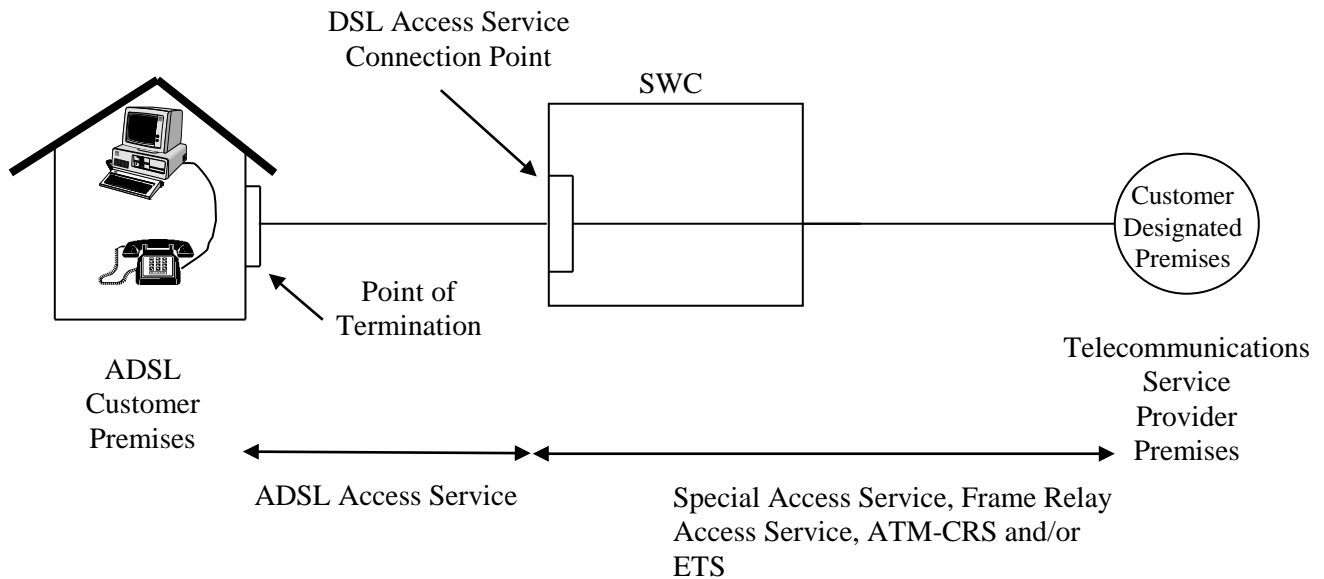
DSL Access Service Connection Point

SWC

Customer Designated Premises

Point of Termination

ADSL Customer Premises

Telecommunications Service Provider Premises

ADSL Access Service

Special Access Service, Frame Relay Access Service, ATM-CRS and/or ETS